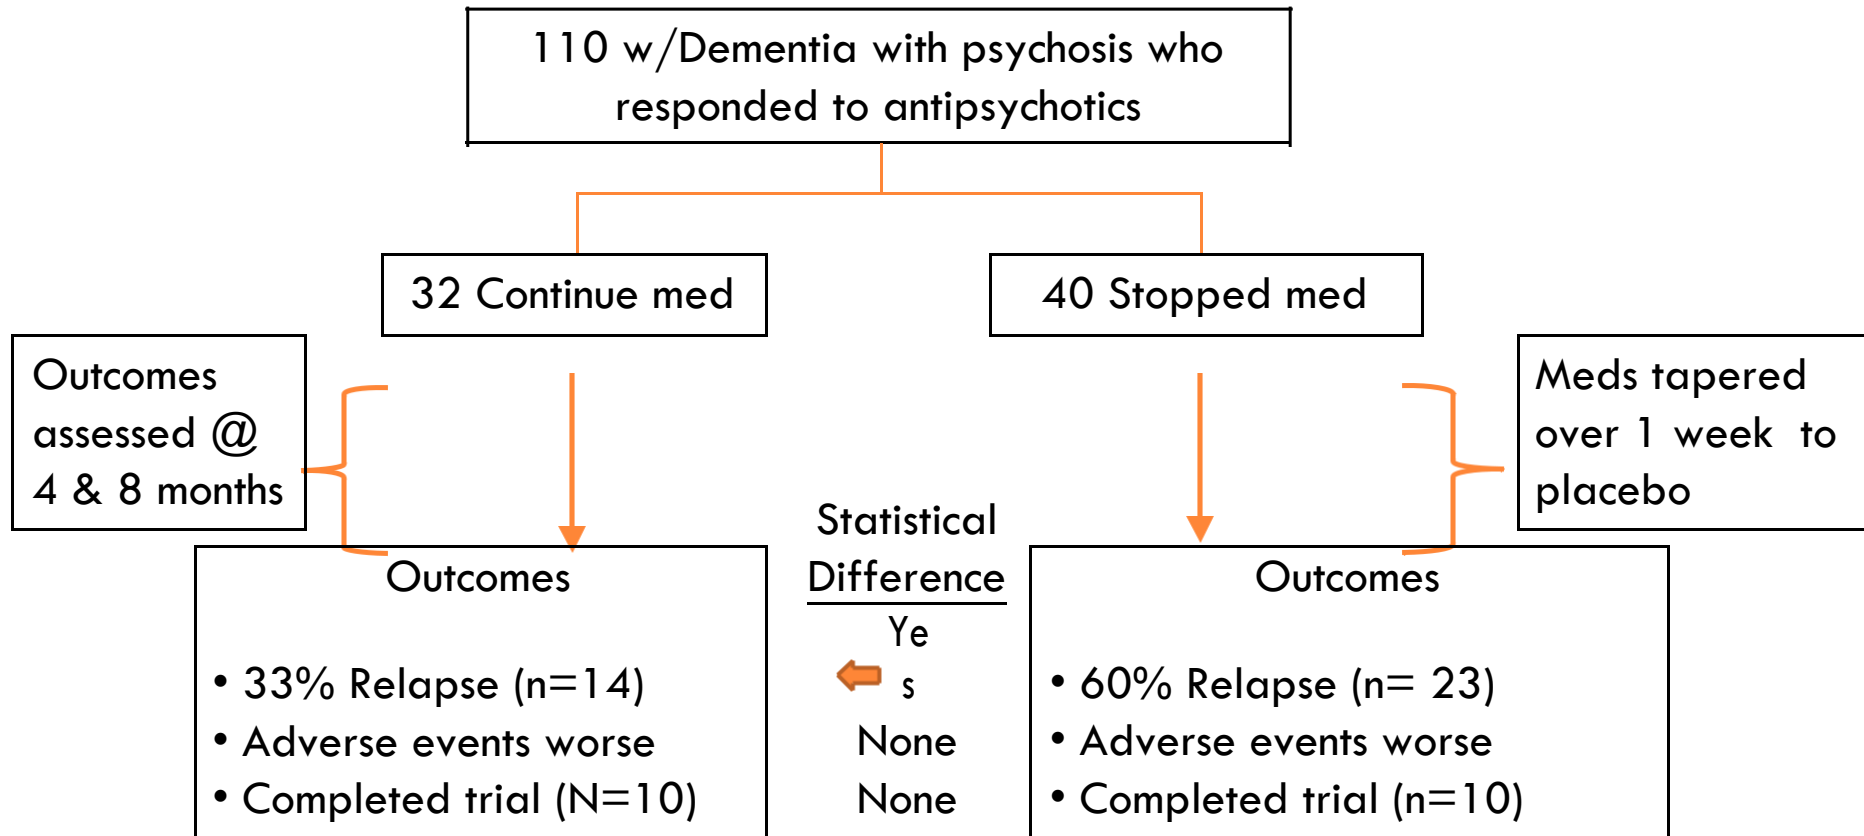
110 w/Dementia with psychosis who responded to antipsychotics

32 Continue med

40 Stopped med

Outcomes assessed @ 4 & 8 months

Meds tapered over 1 week to placebo

Outcomes

• 33% Relapse (n=14)
• Adverse events worse
• Completed trial (N=10)

Statistical Difference

Ye
s
None
None

Outcomes

• 60% Relapse (n= 23)
• Adverse events worse
• Completed trial (n=10)